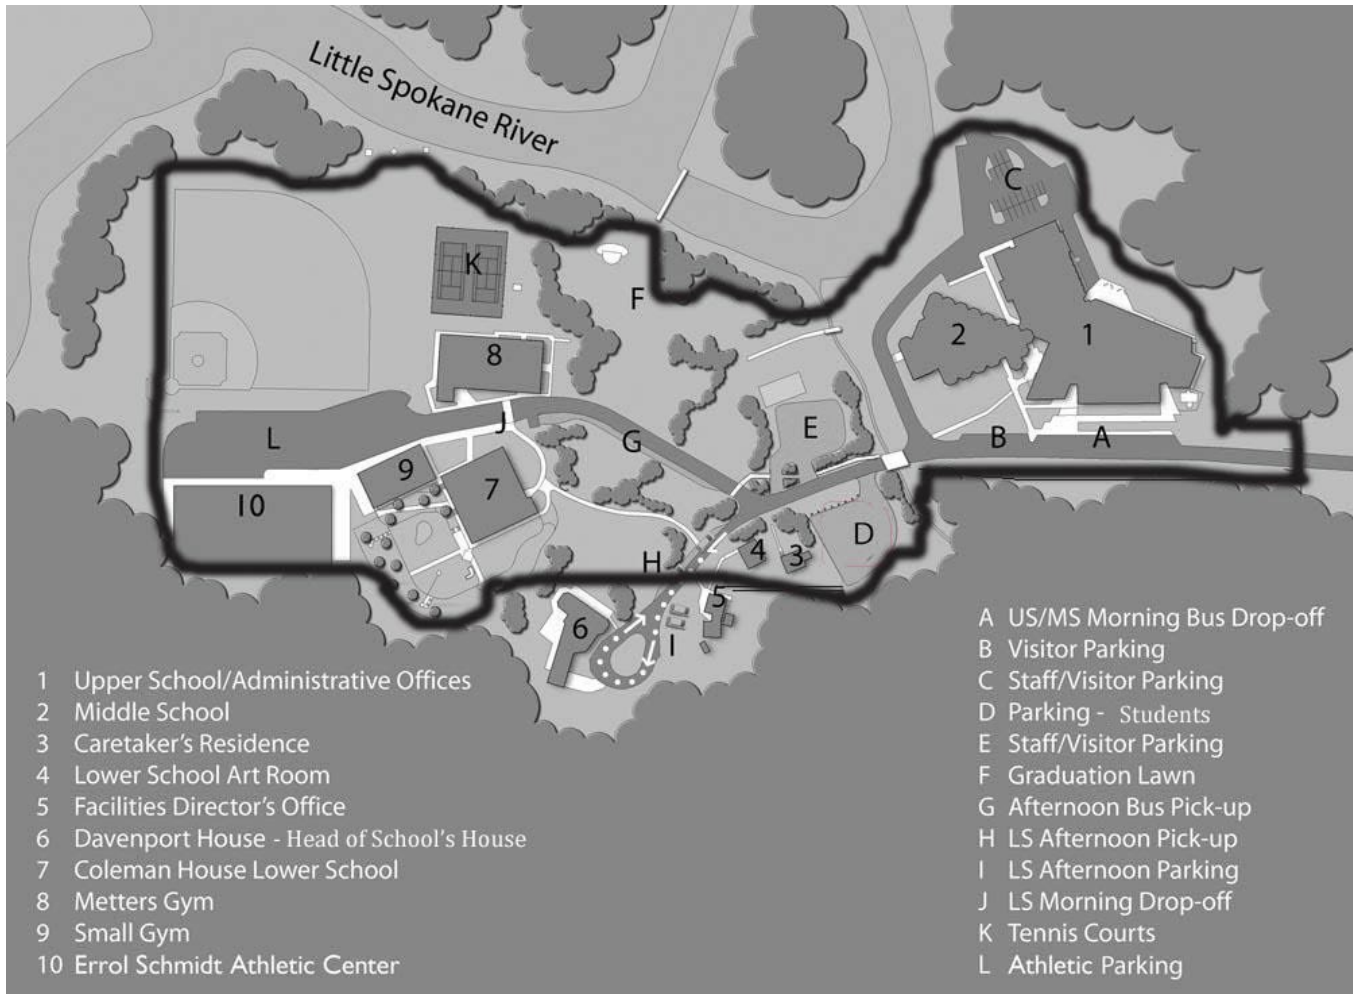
Little Spokane River

C

K

F

2

1

8

E

B

A

L

J

G

9

7

10

D

4

3

H

5

6

I

1 Upper School/Administrative Offices
2 Middle School
3 Caretaker's Residence
4 Lower School Art Room
5 Facilities Director's Office
6 Davenport House - Head of School's House
7 Coleman House Lower School
8 Metters Gym
9 Small Gym
10 Errol Schmidt Athletic Center

A US/MS Morning Bus Drop-off
B Visitor Parking
C Staff/Visitor Parking
D Parking - Students
E Staff/Visitor Parking
F Graduation Lawn
G Afternoon Bus Pick-up
H LS Afternoon Pick-up
I LS Afternoon Parking
J LS Morning Drop-off
K Tennis Courts
L Athletic Parking